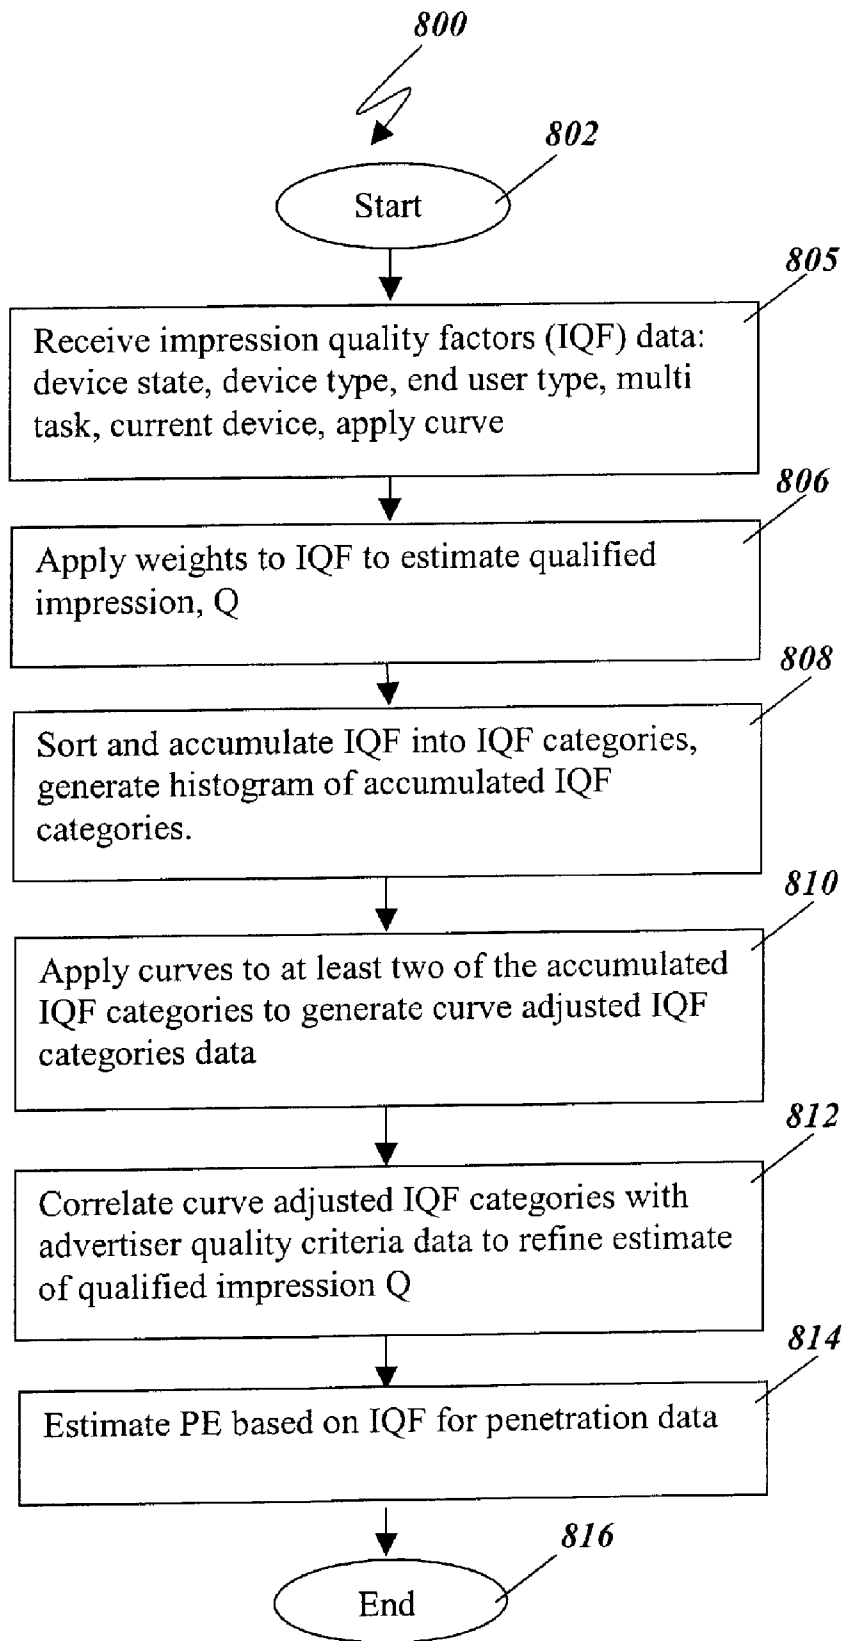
800

802

Start

805

Receive impression quality factors (IQF) data: device state, device type, end user type, multi task, current device, apply curve

806

Apply weights to IQF to estimate qualified impression, Q

808

Sort and accumulate IQF into IQF categories, generate histogram of accumulated IQF categories.

810

Apply curves to at least two of the accumulated IQF categories to generate curve adjusted IQF categories data

812

Correlate curve adjusted IQF categories with advertiser quality criteria data to refine estimate of qualified impression Q

814

Estimate PE based on IQF for penetration data

816

End